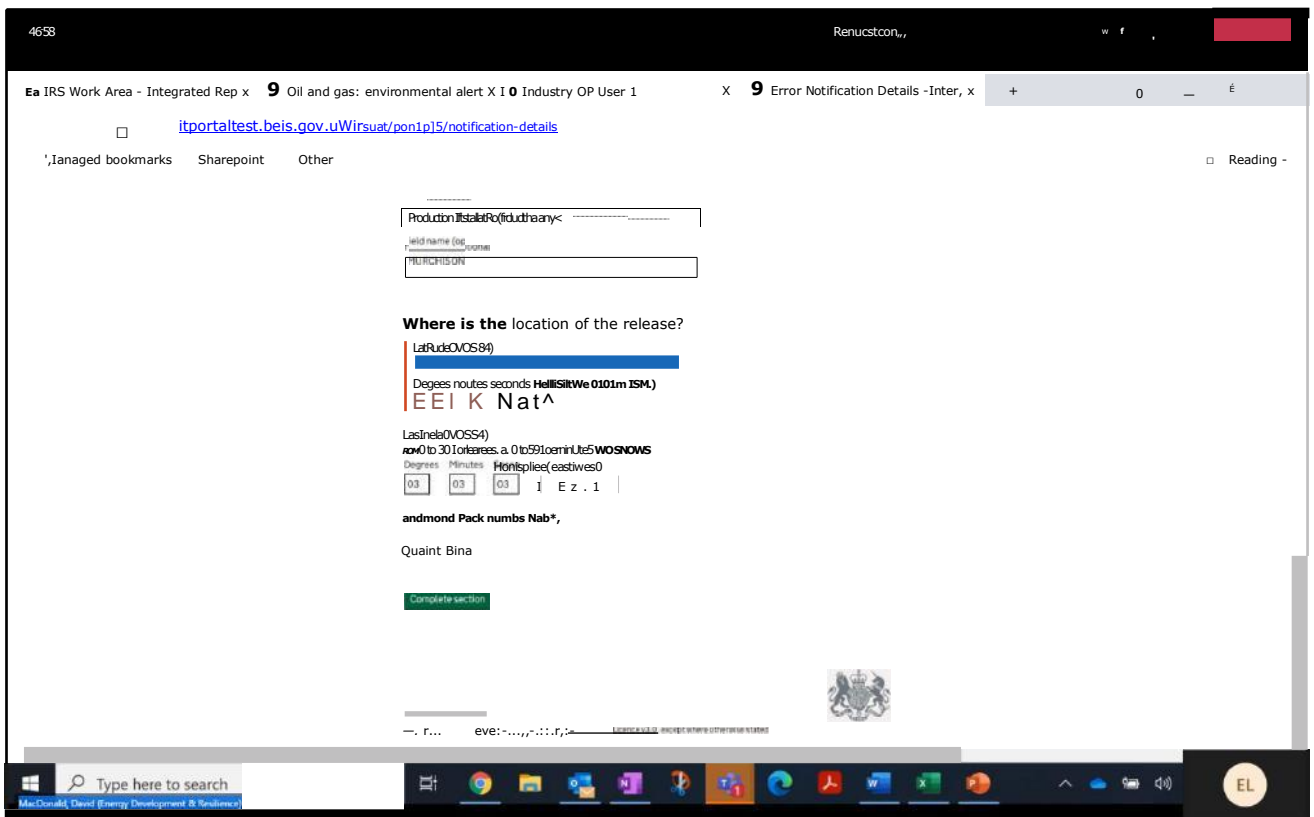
4658

Renucstcon,,

Ea IRS Work Area - Integrated Rep x 9 Oil and gas: environmental alert X I 0 Industry OP User 1 X 9 Error Notification Details -Inter, x +

itportaltest.beis.gov.uWirsuat/pon1p]5/notification-details

',Ianaged bookmarks Sharepoint Other

Reading -

Production IfstalatRo(fiduclthaany<

ield name (op tional

MURCHISON

Where is the location of the release?

LatRudeOVOS 84)

Degees noutes seconds HelliSiltWe 0101m ISM.)

EEI K Nat^

LasInela0VOSS4)
ADM0 to 30 Iorleareees. a. 0 to591oeminUte5 WOSNOWS

Degrees Minutes Honlspliee(eastiwes0

03 03 03 I Ez.1

andmond Pack numbs Nab*,

Quaint Bina

Complete section

—. r... eve:-...,,-.:.:.r,:- Licence v3.0, except where otherwise stated

Type here to search

MacDonald, David (Energy Development & Resilience)

EL